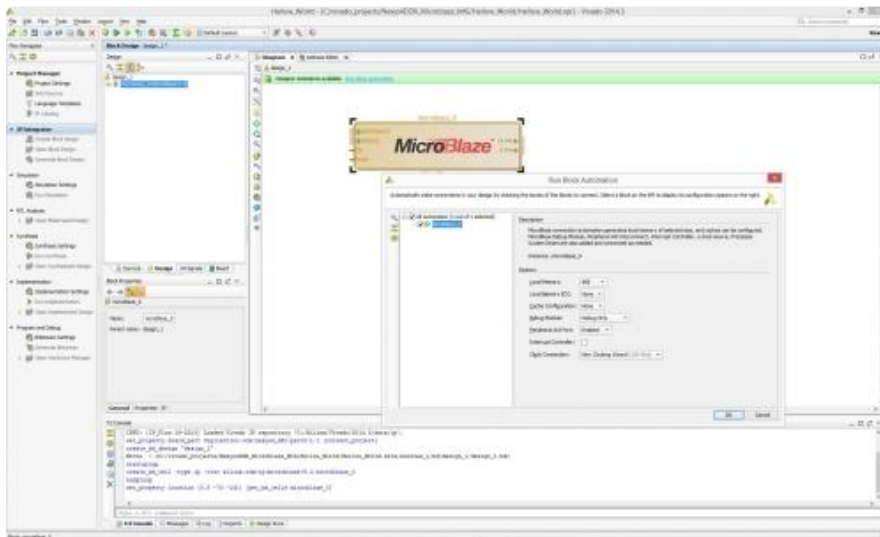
Hello_World - [C:/vivado_projects/Nexys4DDR_Microblaze_Hello_World/Hello_World.xpr] - Vivado 2014.3

MicroBlaze

Run Block Automation

Description

Options

Local Memory
Local Memory ECC
Cache Configuration
Debug Module
Peripheral AXI Port
Interrupt Controller
Clock Connection

OK
Cancel

Tcl Console